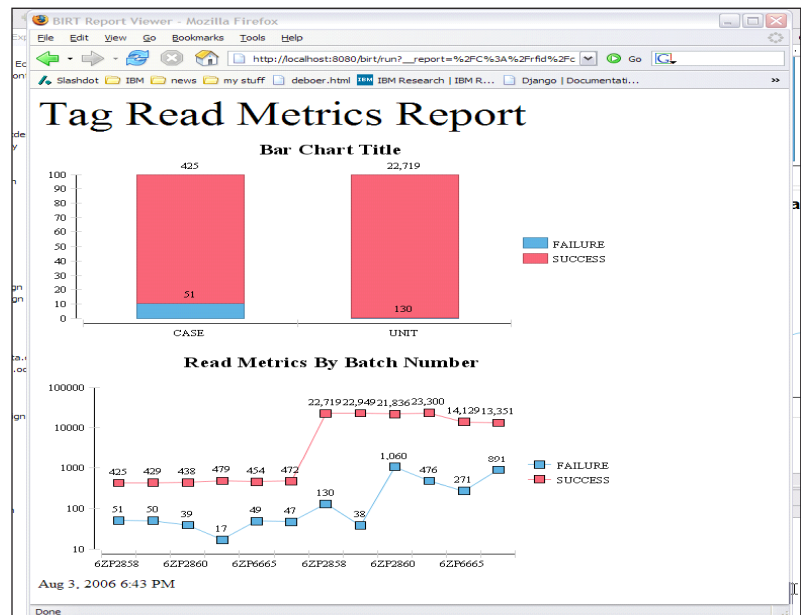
BIRT Report Viewer - Mozilla Firefox

File Edit View Go Bookmarks Tools Help

http://localhost:8080/birt/run?__report=%2FC%3A%2Frfid%2Fc

Go

Slashdot IBM news my stuff deboer.html IBM Research | IBM R... Django | Documentati...

Tag Read Metrics Report

Bar Chart Title

100
90
80
70
60
50
40
30
20
10
0

425
51
22,719
130

CASE
UNIT

FAILURE
SUCCESS

Read Metrics By Batch Number

100000
10000
1000
100
10

425 429 438 479 454 472 22,719 22,949 21,836 23,300 14,129 13,351

51 50 39 17 49 47 130 38 1,060 476 271 891

6ZP2858 6ZP2860 6ZP6665 6ZP2858 6ZP2860 6ZP6665

FAILURE
SUCCESS

Aug 3, 2006 6:43 PM

Done